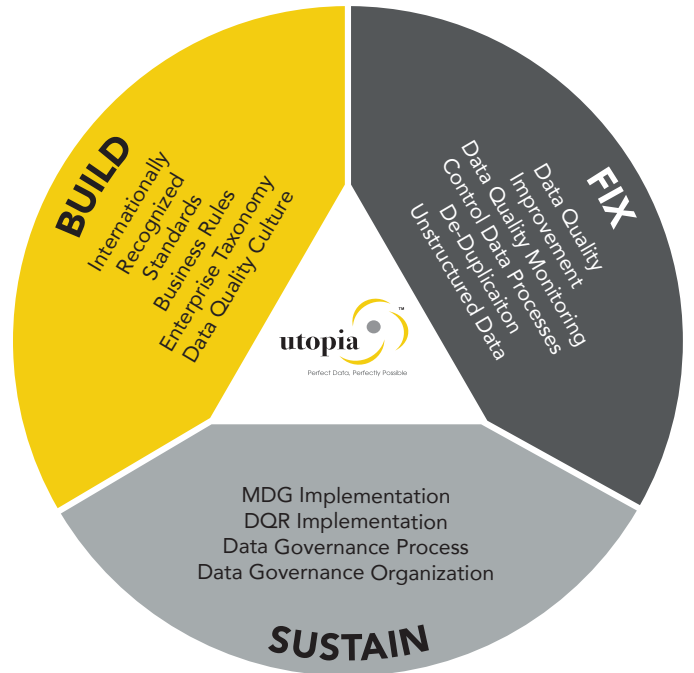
BUILD
Internationally Recognized Standards
Business Rules
Enterprise Taxonomy
Data Quality Culture

FIX
Data Quality Improvement
Data Quality Monitoring
Control Data Processes
De-Duplicaiton
Unstructured Data

utopia™
Perfect Data, Perfectly Possible

MDG Implementation
DQR Implementation
Data Governance Process
Data Governance Organization

SUSTAIN